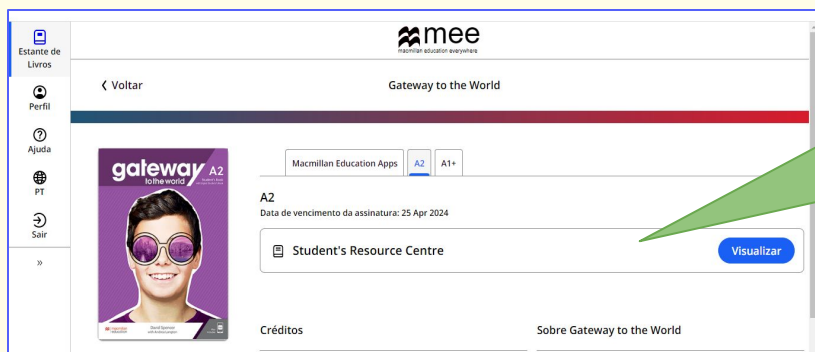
Estante de Livros

Perfil

Ajuda

PT

Sair

»

mee
macmillan education everywhere

‹ Voltar

Gateway to the World

gateway A2
to the world
Student's Book
David Spencer

Macmillan Education Apps

A2

A1+

A2
Data de vencimento da assinatura: 25 Apr 2024

Student's Resource Centre

Visualizar

Créditos

Sobre Gateway to the World